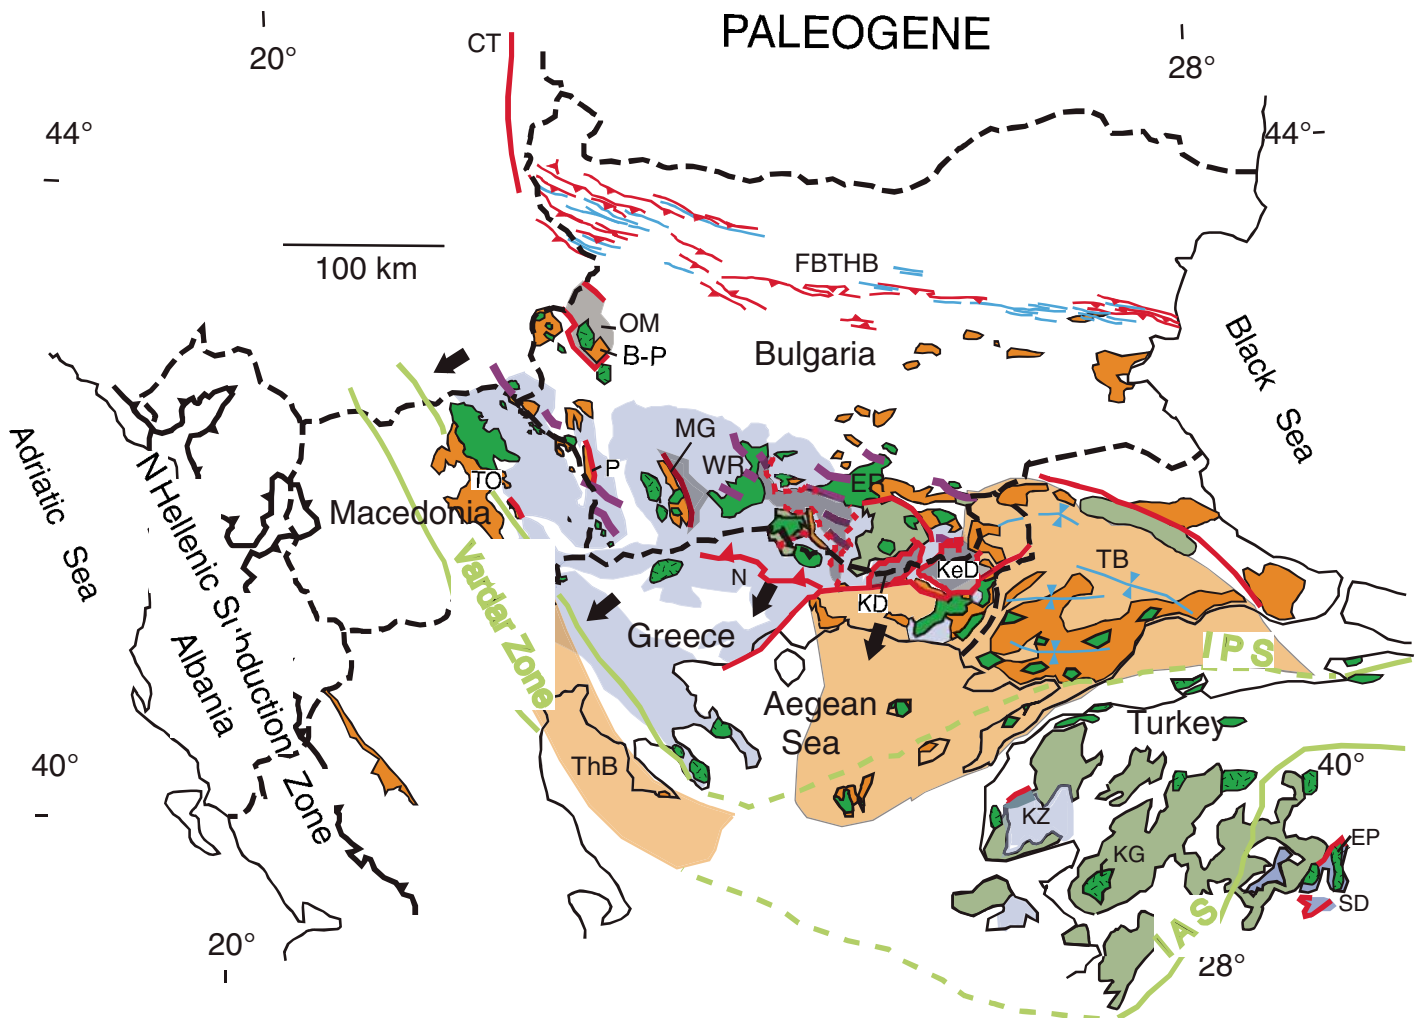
PALEOGENE

20°

28°

CT

44°

44°

100 km

FBTHB

OM

B-P

Bulgaria

Black Sea

Adriatic Sea

N Hellenic Subduction Zone

Albania

Macedonia

TO

P

MG

WR

ER

Vardar Zone

KeD

TB

N

KD

Greece

IPS

Aegean Sea

Turkey

40°

40°

ThB

KZ

KG

EP

SD

IAS

20°

28°